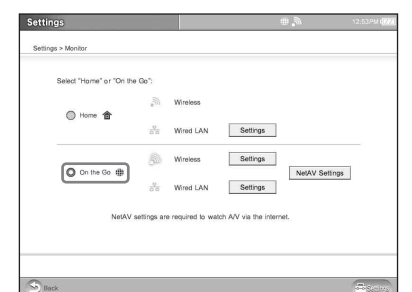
Settings

12:53PM

Settings > Monitor

Select "Home" or "On the Go":

Home

Wireless

Wired LAN

Settings

On the Go

Wireless

Settings

NetAV Settings

Wired LAN

Settings

NetAV settings are required to watch A/V via the internet.

Back

Settings